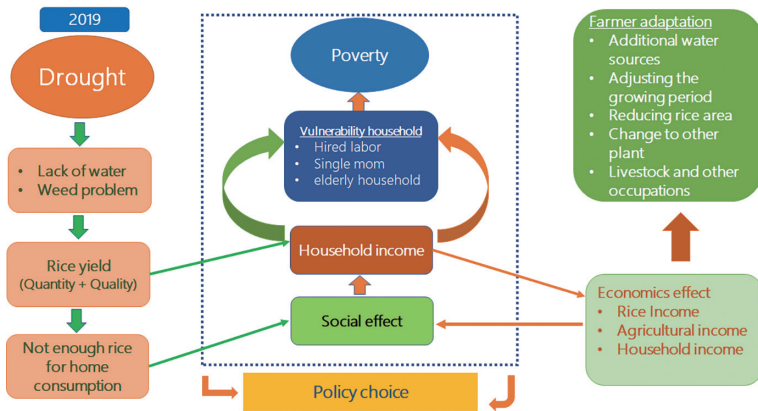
2019

Drought

- Lack of water
- Weed problem

Rice yield
(Quantity + Quality)

Not enough rice for home consumption

Poverty

Vulnerability household
- Hired labor
- Single mom
- elderly household

Household income

Social effect

Policy choice

Farmer adaptation
- Additional water sources
- Adjusting the growing period
- Reducing rice area
- Change to other plant
- Livestock and other occupations

Economics effect
- Rice Income
- Agricultural income
- Household income